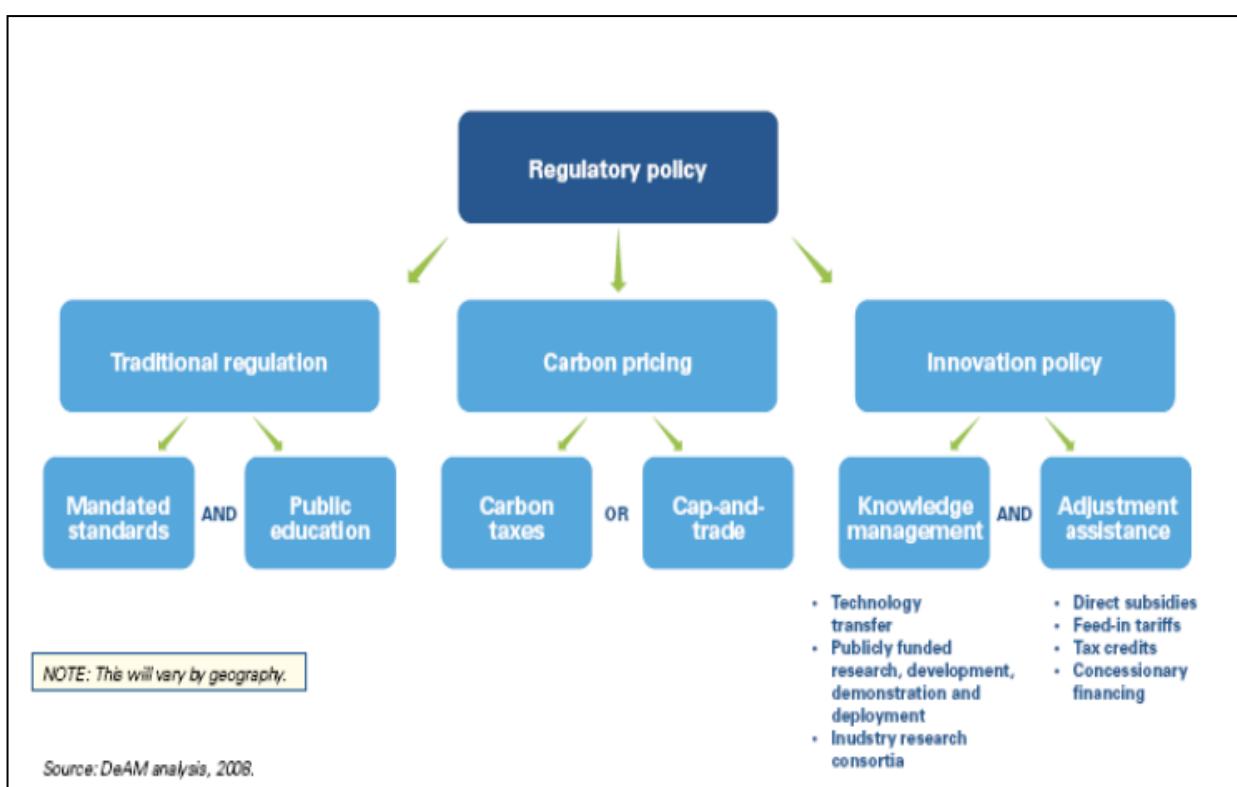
Regulatory policy

Traditional regulation

Carbon pricing

Innovation policy

Mandated standards

AND

Public education

Carbon taxes

OR

Cap-and-trade

Knowledge management

AND

Adjustment assistance

• Technology transfer
• Publicly funded research, development, demonstration and deployment
• Inudstry research consortia

• Direct subsidies
• Feed-in tariffs
• Tax credits
• Concessionary financing

NOTE: This will vary by geography.

Source: DeAM analysis, 2008.